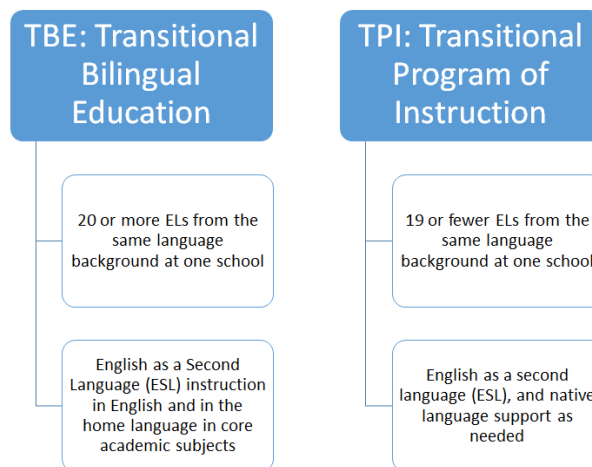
TBE: Transitional Bilingual Education

20 or more ELs from the same language background at one school

English as a Second Language (ESL) instruction in English and in the home language in core academic subjects

TPI: Transitional Program of Instruction

19 or fewer ELs from the same language background at one school

English as a second language (ESL), and native language support as needed